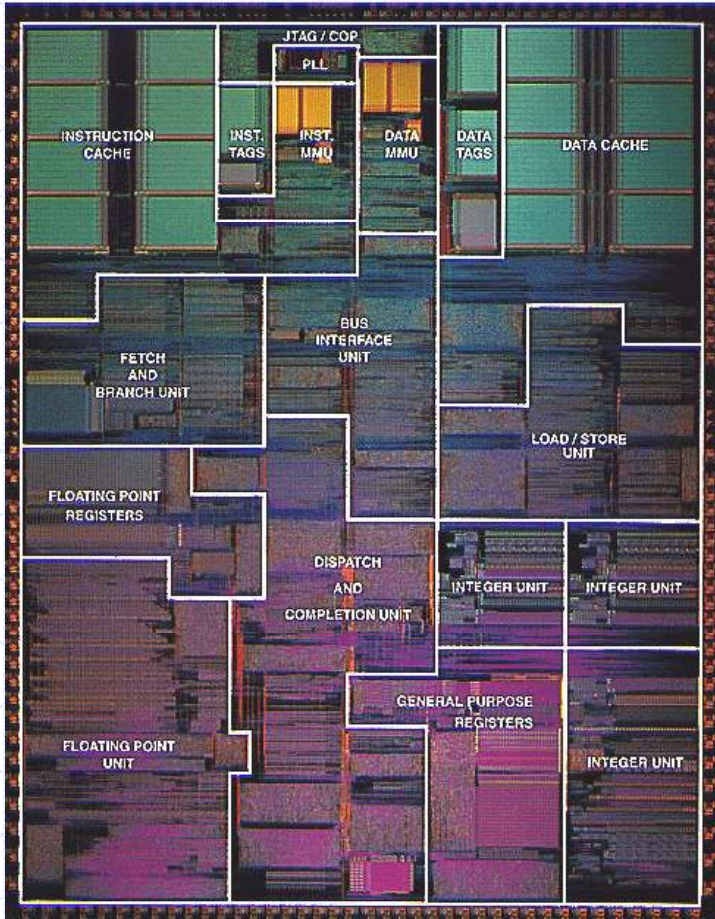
JTAG / COP
PLL
INSTRUCTION CACHE
INST. TAGS
INST. MMU
DATA MMU
DATA TAGS
DATA CACHE
BUS INTERFACE UNIT
FETCH AND BRANCH UNIT
LOAD / STORE UNIT
FLOATING POINT REGISTERS
DISPATCH AND COMPLETION UNIT
INTEGER UNIT
INTEGER UNIT
GENERAL PURPOSE REGISTERS
FLOATING POINT UNIT
INTEGER UNIT